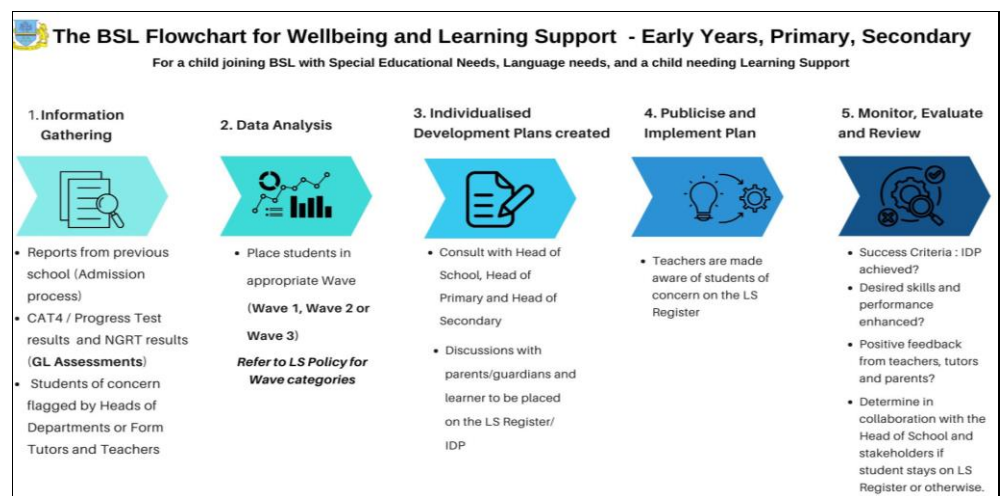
The BSL Flowchart for Wellbeing and Learning Support - Early Years, Primary, Secondary

For a child joining BSL with Special Educational Needs, Language needs, and a child needing Learning Support

1. Information Gathering

- Reports from previous school (Admission process)
- CAT4 / Progress Test results and NGRT results (GL Assessments)
- Students of concern flagged by Heads of Departments or Form Tutors and Teachers

2. Data Analysis

- Place students in appropriate Wave (Wave 1, Wave 2 or Wave 3)

Refer to LS Policy for Wave categories

3. Individualised Development Plans created

- Consult with Head of School, Head of Primary and Head of Secondary
- Discussions with parents/guardians and learner to be placed on the LS Register/ IDP

4. Publicise and Implement Plan

- Teachers are made aware of students of concern on the LS Register

5. Monitor, Evaluate and Review

- Success Criteria : IDP achieved?
- Desired skills and performance enhanced?
- Positive feedback from teachers, tutors and parents?
- Determine in collaboration with the Head of School and stakeholders if student stays on LS Register or otherwise.